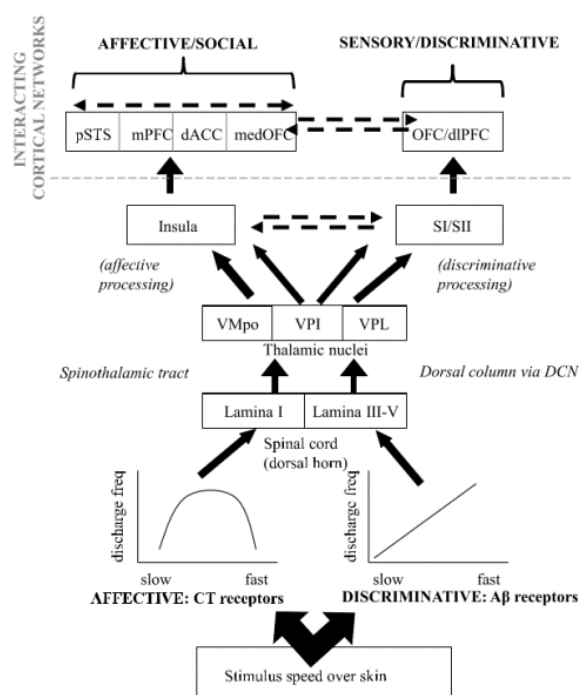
INTERACTING CORTICAL NETWORKS

AFFECTIVE/SOCIAL

SENSORY/DISCRIMINATIVE

| pSTS | mPFC | dACC | medOFC |
|---|---|---|---|

OFC/dlPFC

Insula

SI/SII

(affective processing)

(discriminative processing)

| VMpo | VPI | VPL |
|---|---|---|

Thalamic nuclei

Spinothalamic tract

Dorsal column via DCN

| Lamina I | Lamina III-V |
|---|---|

Spinal cord (dorsal horn)

discharge freq

slow

fast

AFFECTIVE: CT receptors

discharge freq

slow

fast

DISCRIMINATIVE: Aβ receptors

Stimulus speed over skin